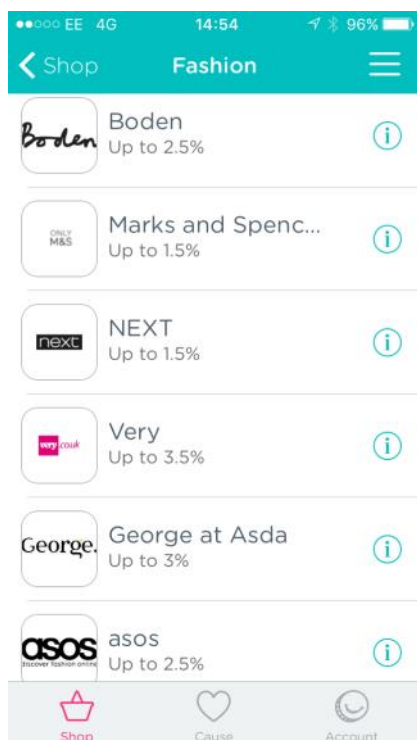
●●○○○ EE 4G 14:54 96%

Shop Fashion

Boden
Boden
Up to 2.5%

ONLY M&S
Marks and Spenc...
Up to 1.5%

next
NEXT
Up to 1.5%

very.co.uk
Very
Up to 3.5%

George.
George at Asda
Up to 3%

asos
Discover fashion online
asos
Up to 2.5%

Shop Cause Account